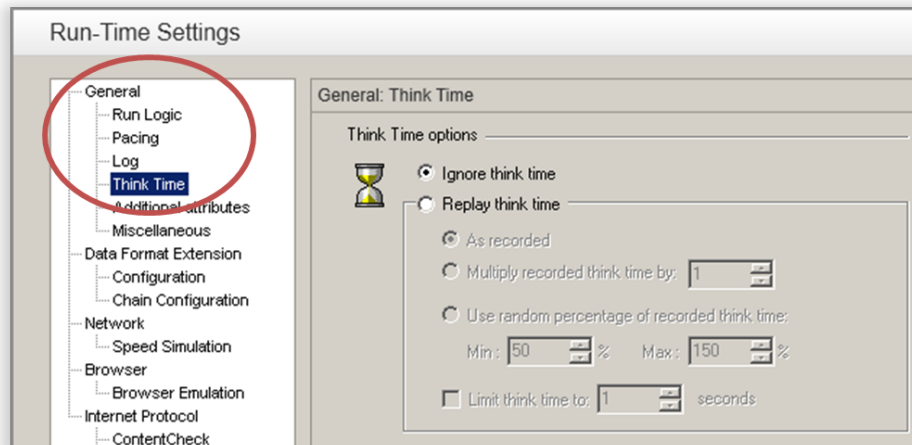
Run-Time Settings

General
Run Logic
Pacing
Log
Think Time
Additional attributes
Miscellaneous
Data Format Extension
Configuration
Chain Configuration
Network
Speed Simulation
Browser
Browser Emulation
Internet Protocol
ContentCheck

General: Think Time

Think Time options

Ignore think time

Replay think time

As recorded

Multiply recorded think time by: 1

Use random percentage of recorded think time:

Min : 50 %

Max : 150 %

Limit think time to: 1 seconds